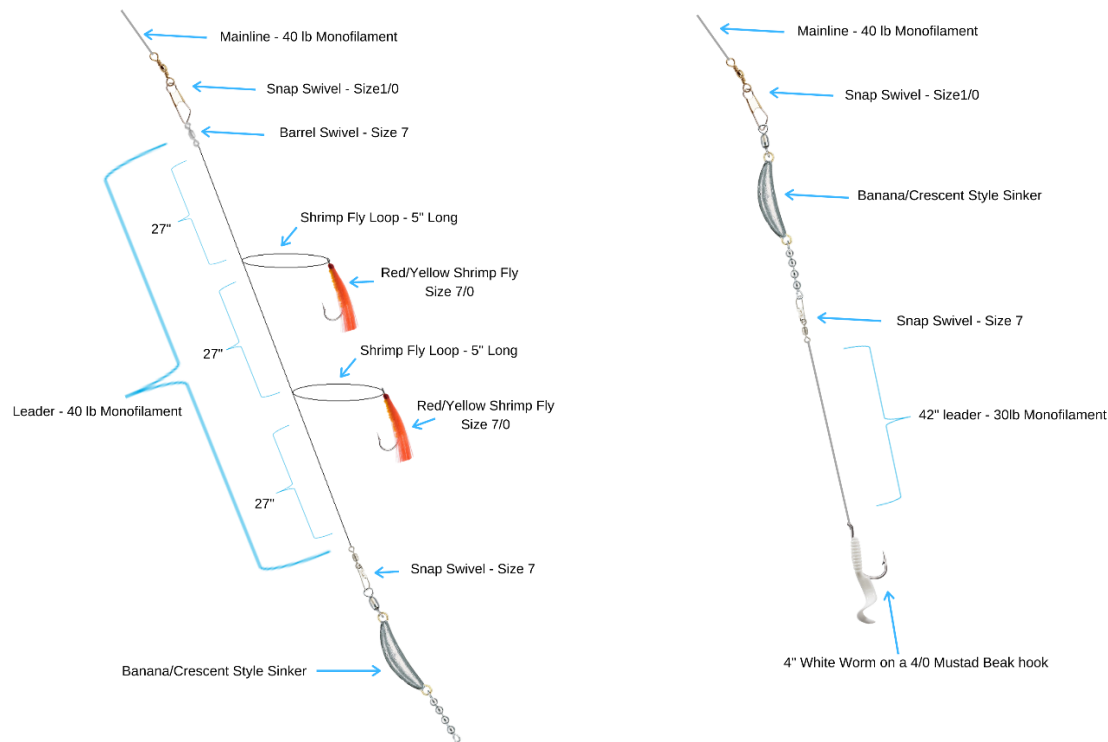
Mainline - 40 lb Monofilament

Snap Swivel - Size1/0

Barrel Swivel - Size 7

27"

Shrimp Fly Loop - 5" Long

Red/Yellow Shrimp Fly
Size 7/0

27"

Shrimp Fly Loop - 5" Long

Leader - 40 lb Monofilament

Red/Yellow Shrimp Fly
Size 7/0

27"

Snap Swivel - Size 7

Banana/Crescent Style Sinker

Mainline - 40 lb Monofilament

Snap Swivel - Size1/0

Banana/Crescent Style Sinker

Snap Swivel - Size 7

42" leader - 30lb Monofilament

4" White Worm on a 4/0 Mustad Beak hook